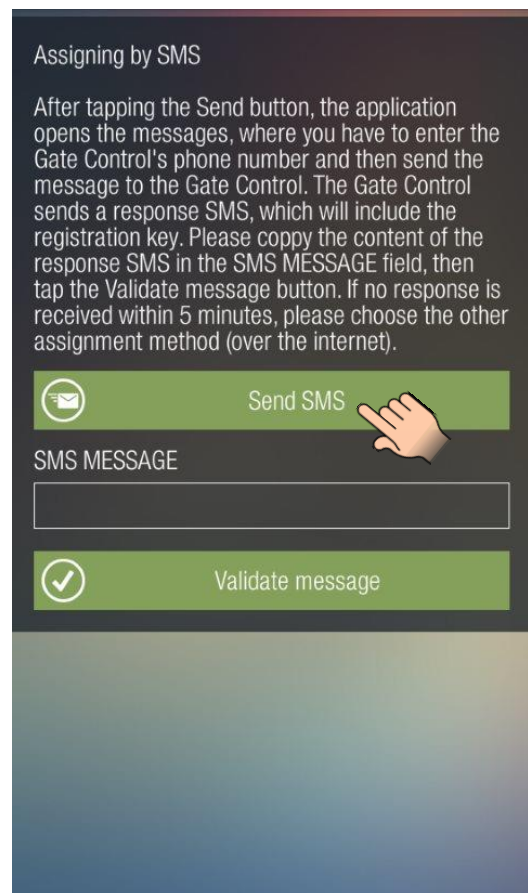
Assigning by SMS

After tapping the Send button, the application opens the messages, where you have to enter the Gate Control's phone number and then send the message to the Gate Control. The Gate Control sends a response SMS, which will include the registration key. Please coppy the content of the response SMS in the SMS MESSAGE field, then tap the Validate message button. If no response is received within 5 minutes, please choose the other assignment method (over the internet).

Send SMS

SMS MESSAGE

Validate message